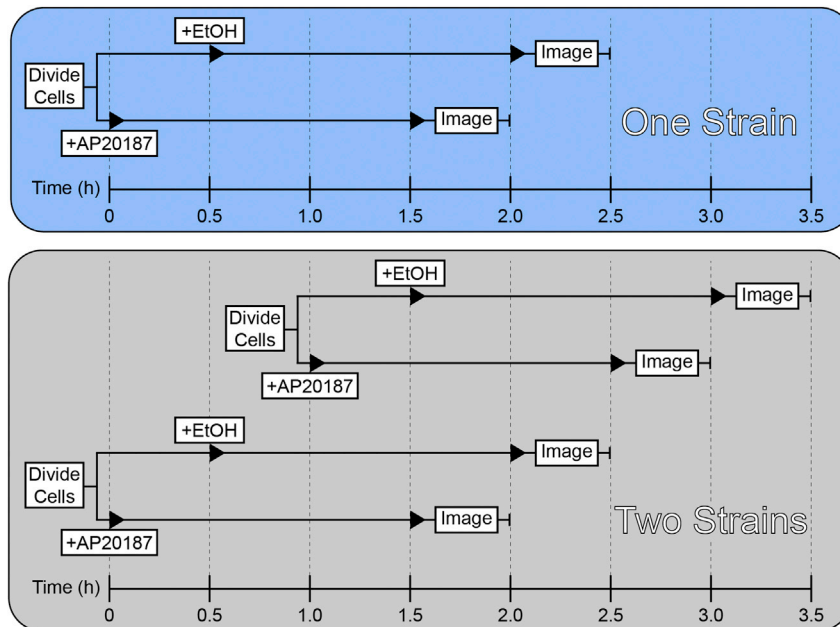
+EtOH

Divide Cells

Image

Image

+AP20187

One Strain

Time (h)

0 0.5 1.0 1.5 2.0 2.5 3.0 3.5

+EtOH

Divide Cells

Image

Image

+AP20187

+EtOH

Divide Cells

Image

Image

+AP20187

Two Strains

Time (h)

0 0.5 1.0 1.5 2.0 2.5 3.0 3.5